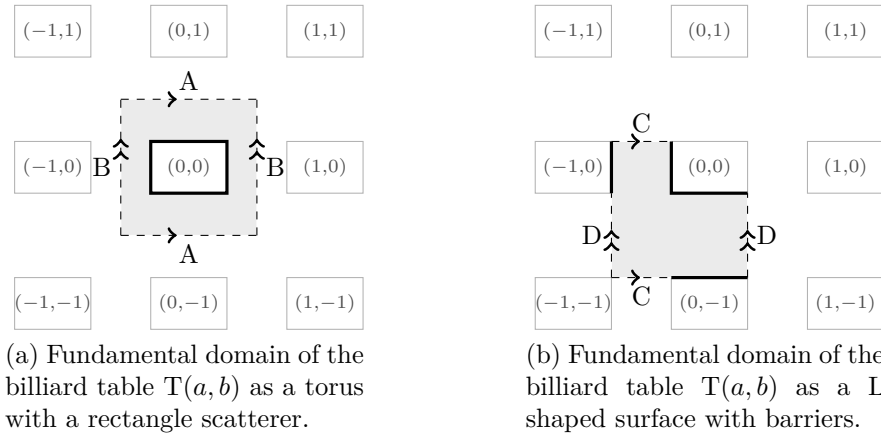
(−1,1)
(0,1)
(1,1)
A
(−1,0)
B
(0,0)
B
(1,0)
A
(−1,−1)
(0,−1)
(1,−1)

(a) Fundamental domain of the billiard table $\mathrm{T}(a,b)$ as a torus with a rectangle scatterer.

(−1,1)
(0,1)
(1,1)
C
(−1,0)
(0,0)
(1,0)
D
D
(−1,−1)
C
(0,−1)
(1,−1)

(b) Fundamental domain of the billiard table $\mathrm{T}(a,b)$ as a L shaped surface with barriers.